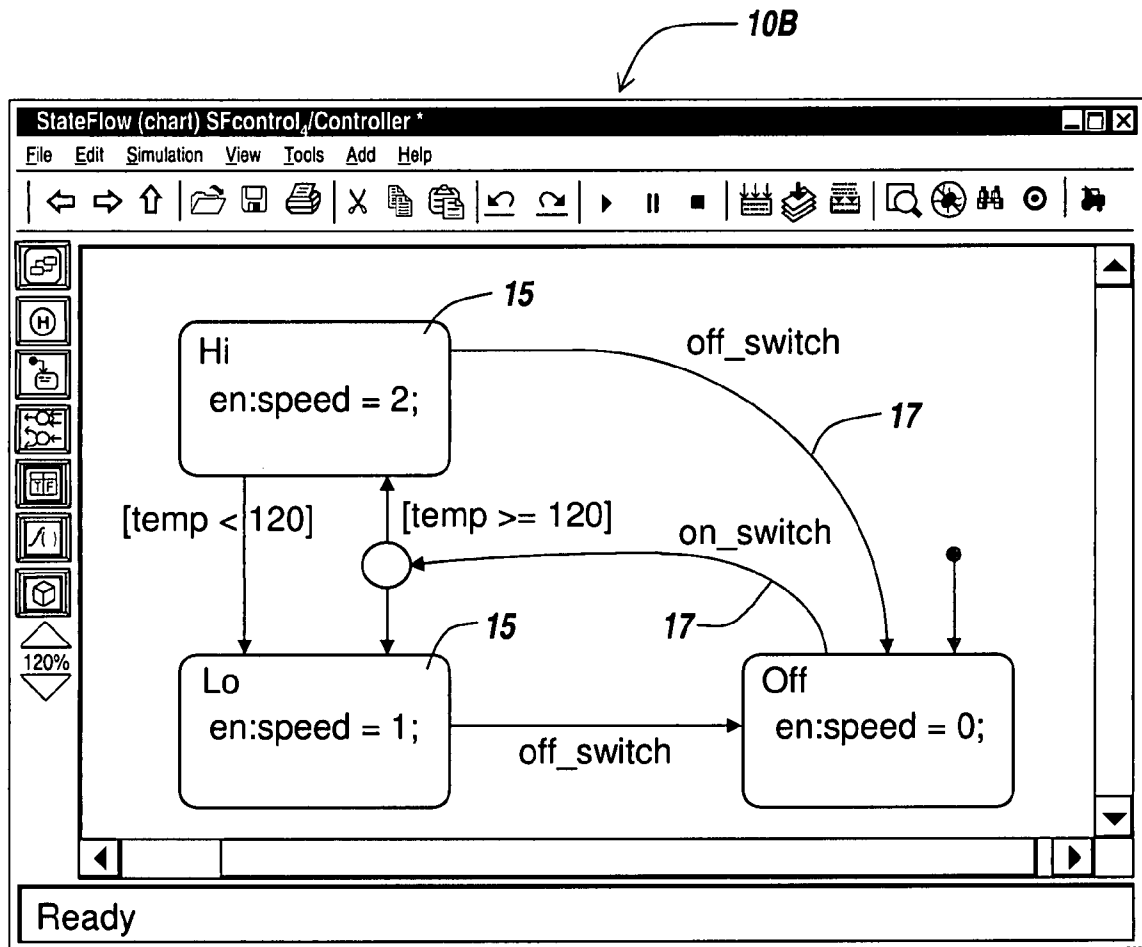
10B

StateFlow (chart) SFcontrol$_4$/Controller *

File Edit Simulation View Tools Add Help

120%

15

Hi
en:speed = 2;

off_switch

17

[temp < 120]

[temp >= 120]

on_switch

15

17

Lo
en:speed = 1;

off_switch

Off
en:speed = 0;

Ready